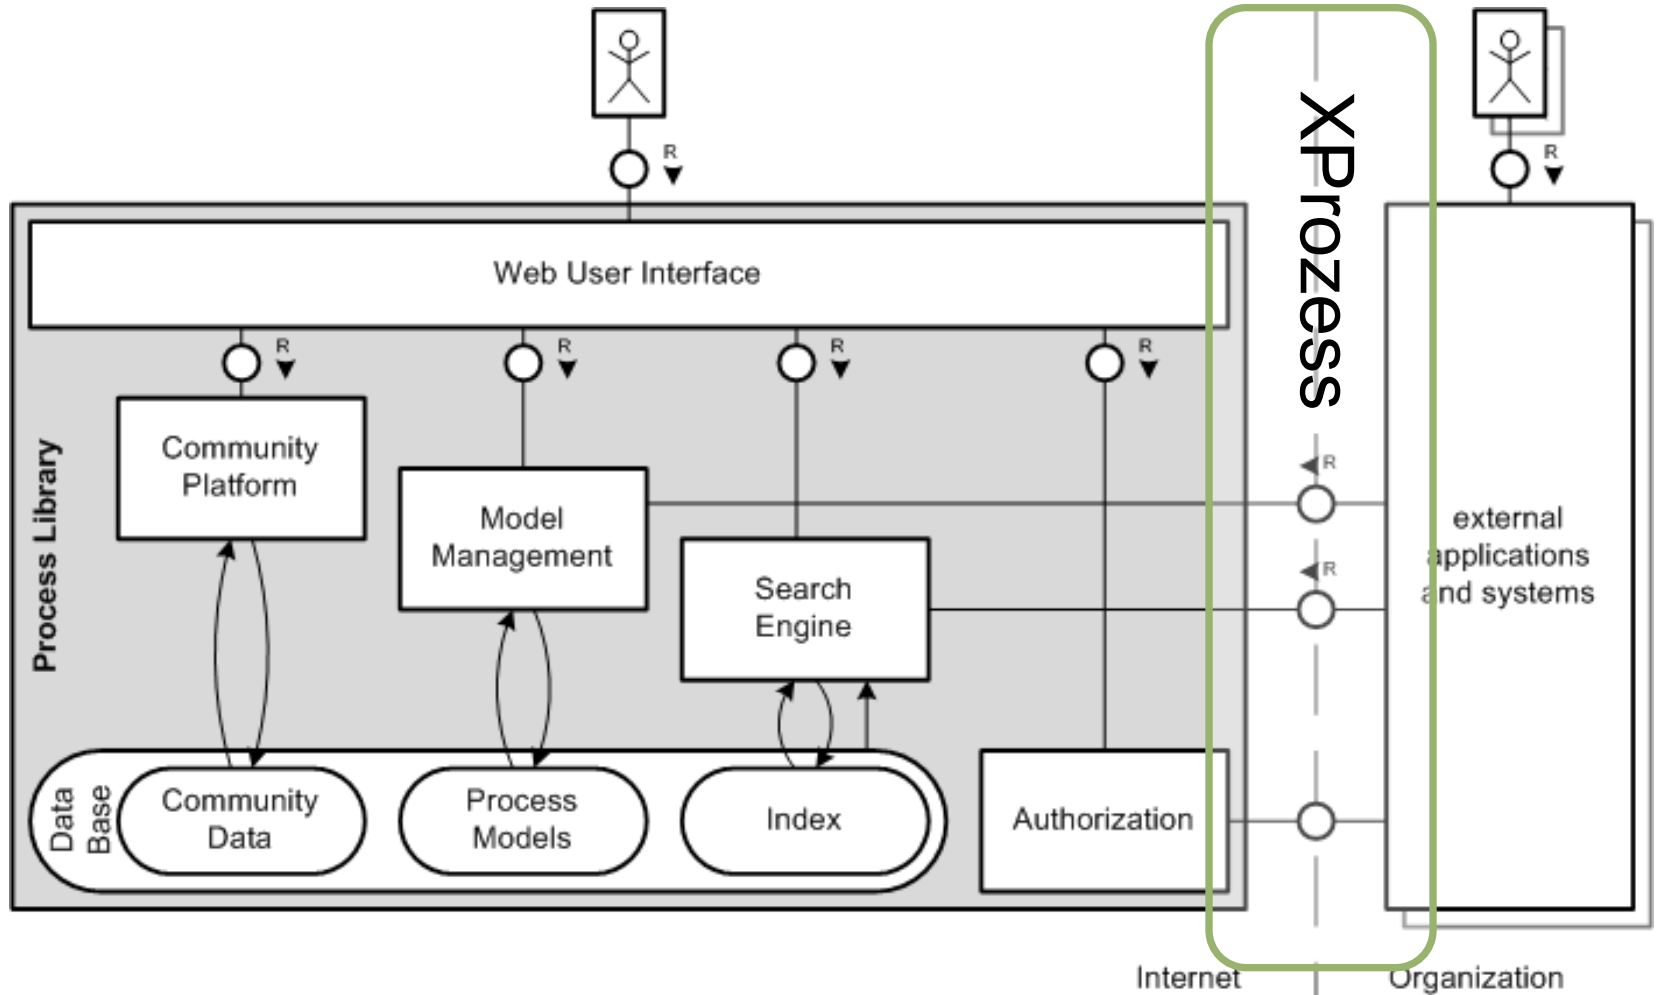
R

R

XProzess

Web User Interface

R R R R

Process Library

Community Platform

Model Management

Search Engine

R

R

external applications and systems

Data Base

Community Data

Process Models

Index

Authorization

Internet

Organization